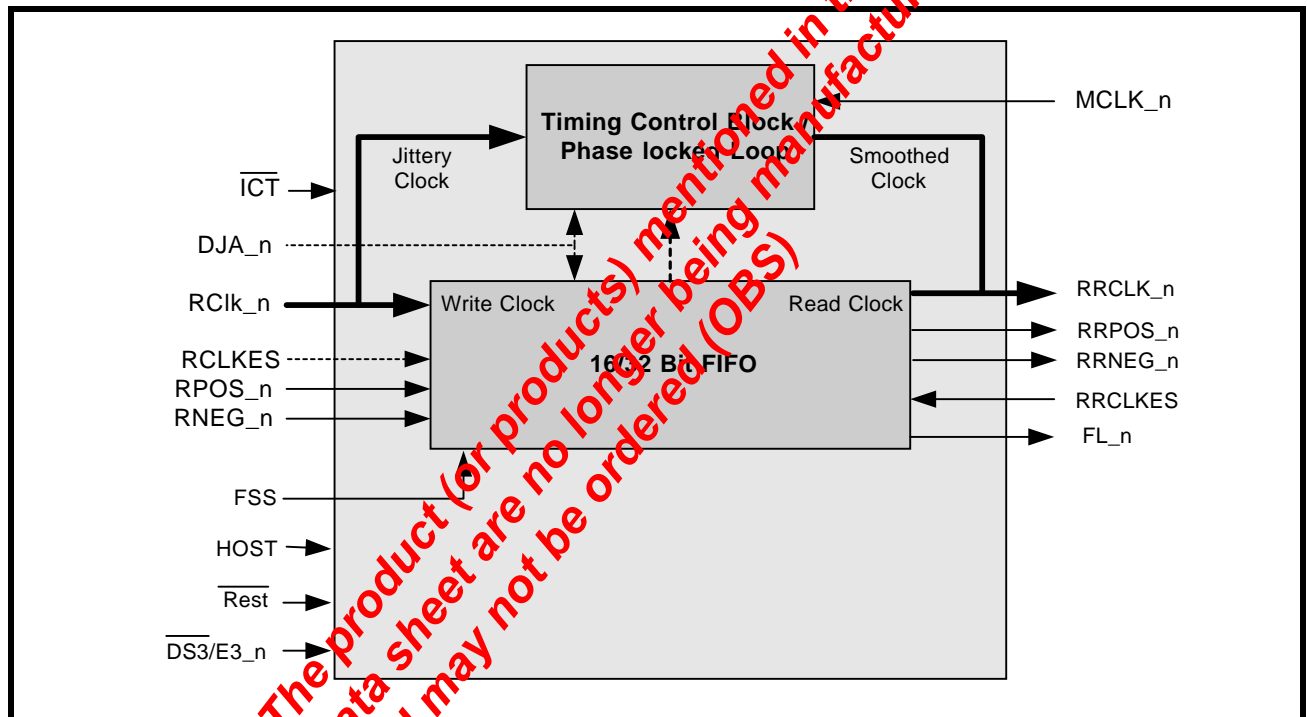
Timing Control Block
Phase locked Loop

MCLK_n

Jittery Clock

Smoothed Clock

$\overline{ICT}$

DJA_n

RClk_n

Write Clock

Read Clock

RRCLK_n

RRPOS_n

RCLKES

16x2 Bit FIFO

RRNEG_n

RPOS_n

RNEG_n

RRCLKES

FL_n

FSS

HOST

$\overline{Rest}$

$\overline{DS3}$/E3_n

The product (or products) mentioned in this data sheet are no longer being manufactured and may not be ordered (OBS)